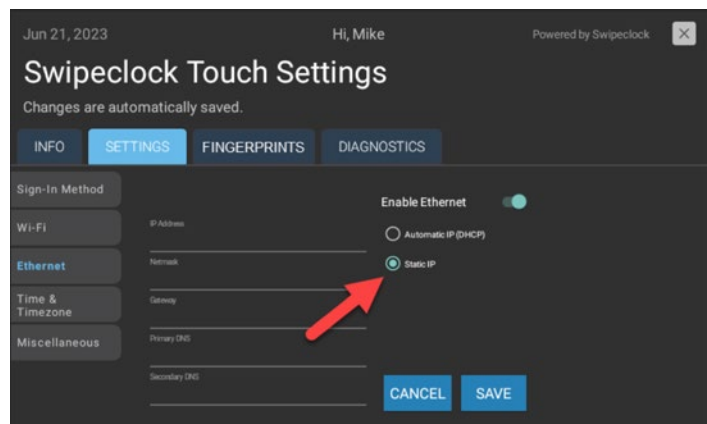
Jun 21, 2023

Hi, Mike

Powered by Swipeclock

Swipeclock Touch Settings

Changes are automatically saved.

INFO
SETTINGS
FINGERPRINTS
DIAGNOSTICS

Sign-In Method
Wi-Fi
Ethernet
Time & Timezone
Miscellaneous

IP Address
Netmask
Gateway
Primary DNS
Secondary DNS

Enable Ethernet

Automatic IP (DHCP)
Static IP

CANCEL
SAVE